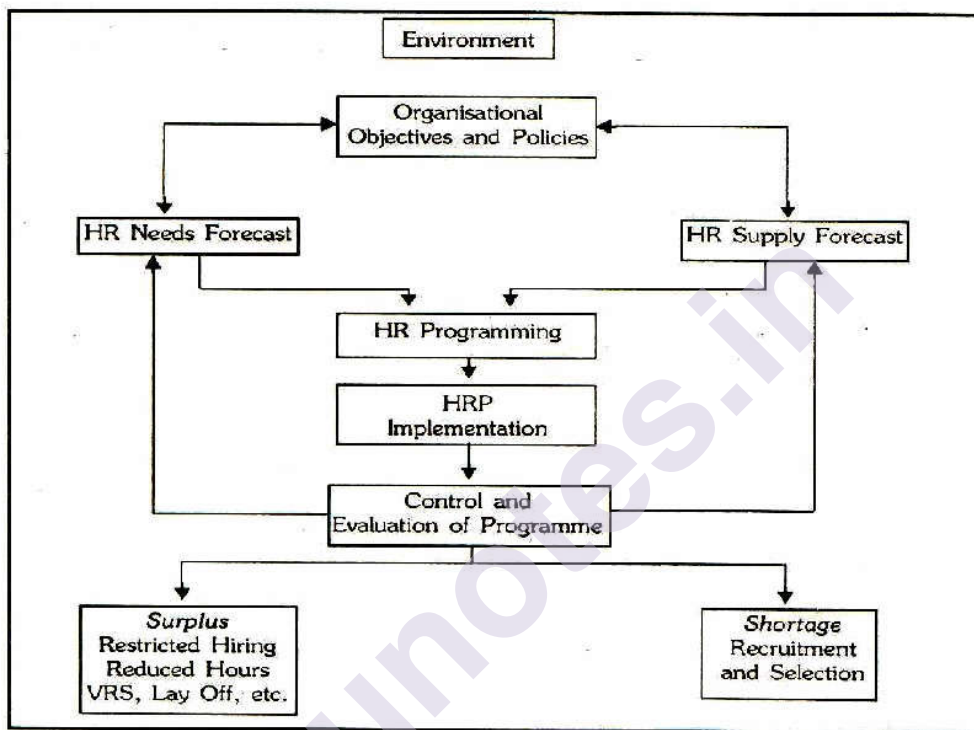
Environment

Organisational Objectives and Policies

HR Needs Forecast

HR Supply Forecast

HR Programming

HRP Implementation

Control and Evaluation of Programme

*Surplus*
Restricted Hiring
Reduced Hours
VRS, Lay Off, etc.

*Shortage*
Recruitment and Selection

munotes.in